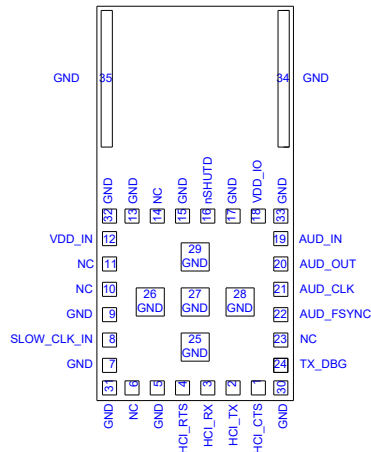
GND 35

34 GND

GND 32
GND 13
NC 14
GND 15
nSHUTD 16
GND 17
VDD_IO 18
GND 33

VDD_IN 12
NC 11
NC 10
GND 9
SLOW_CLK_IN 8
GND 7

29 GND
26 GND
27 GND
28 GND
25 GND

19 AUD_IN
20 AUD_OUT
21 AUD_CLK
22 AUD_FSYNC
23 NC
24 TX_DBG

31 GND
6 NC
5 GND
4 HCI_RTS
3 HCI_RX
2 HCI_TX
1 HCI_CTS
30 GND